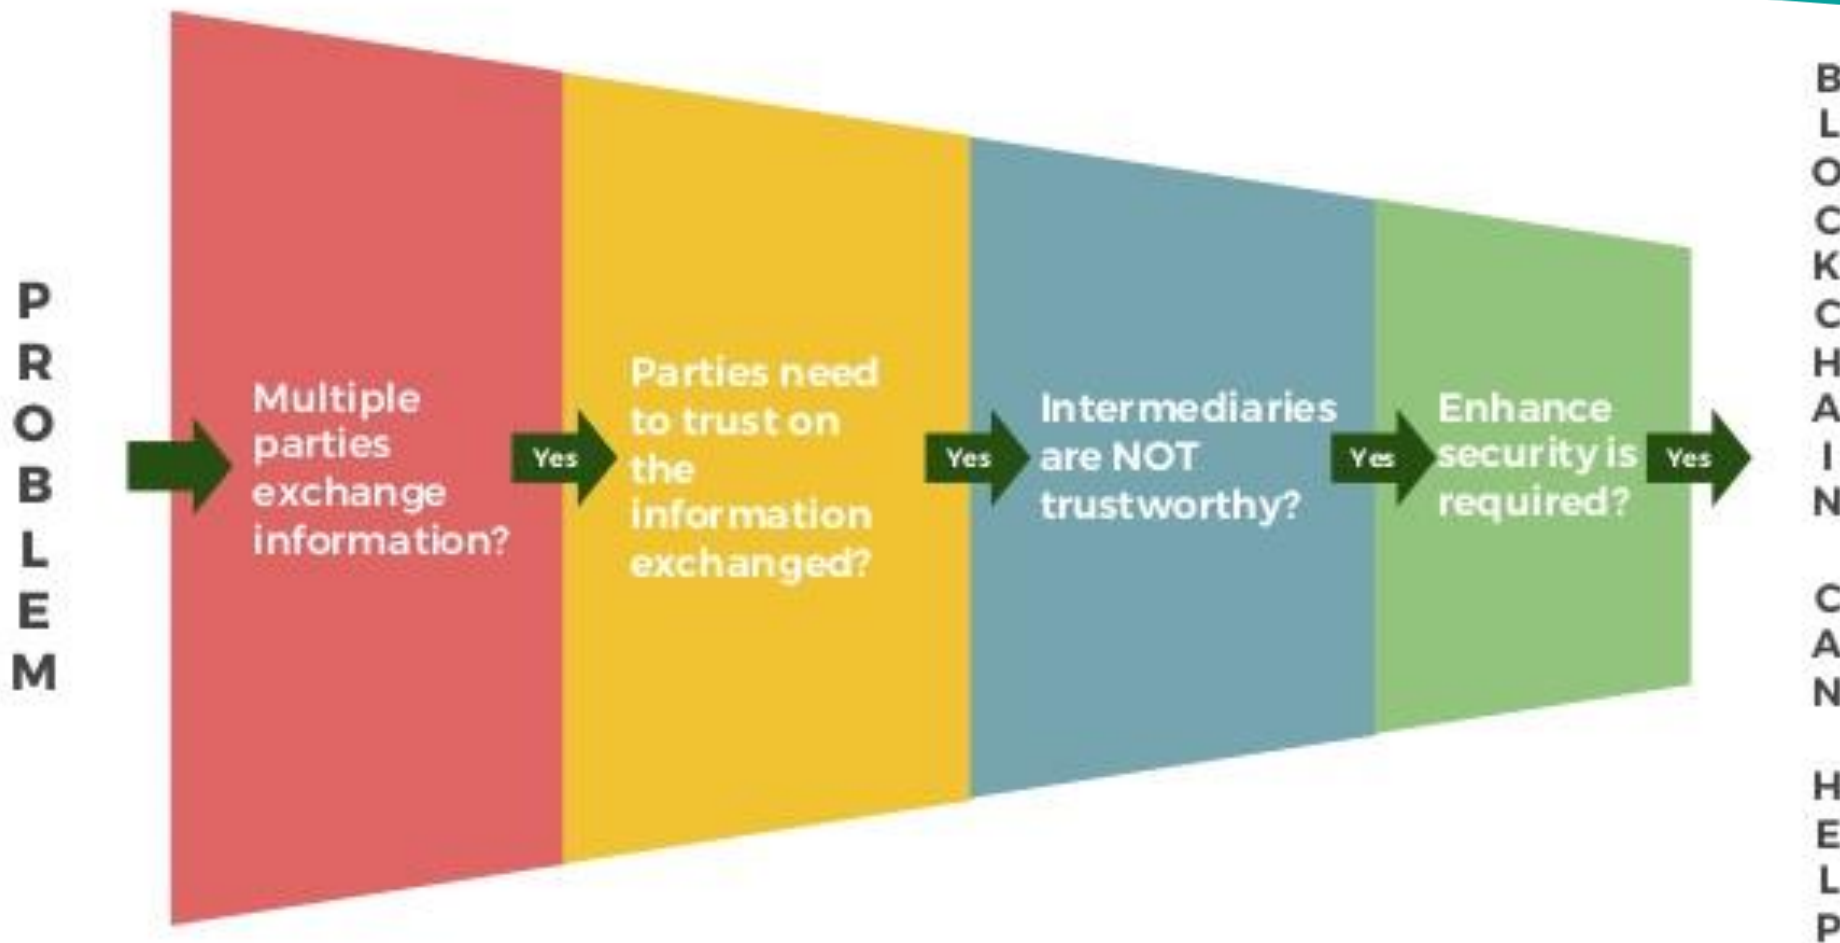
PROBLEM

Multiple parties exchange information?

Yes

Parties need to trust on the information exchanged?

Yes

Intermediaries are NOT trustworthy?

Yes

Enhance security is required?

Yes

BLOCKCHAIN CAN HELP